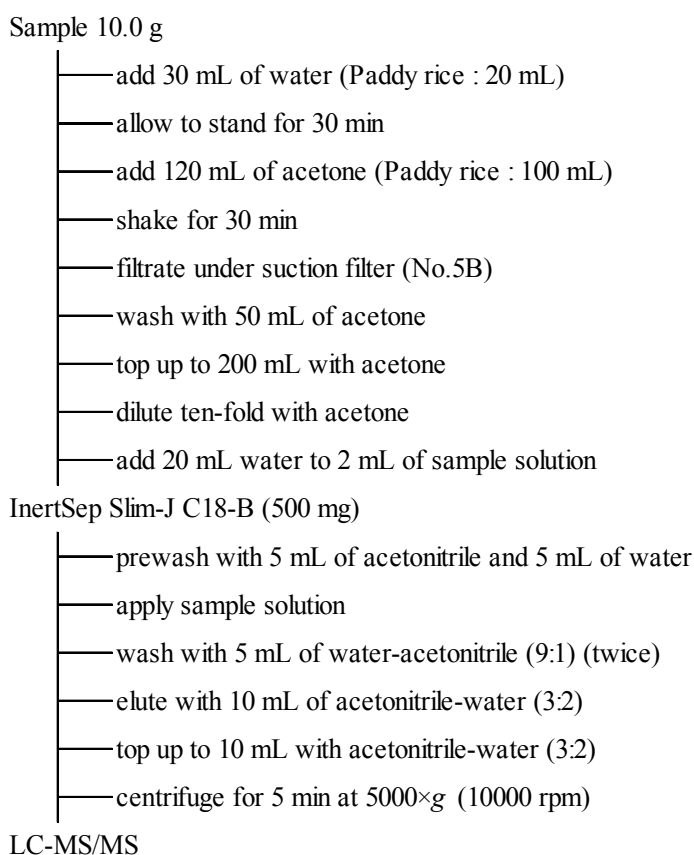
Sample 10.0 g

add 30 mL of water (Paddy rice : 20 mL)

allow to stand for 30 min

add 120 mL of acetone (Paddy rice : 100 mL)

shake for 30 min

filtrate under suction filter (No.5B)

wash with 50 mL of acetone

top up to 200 mL with acetone

dilute ten-fold with acetone

add 20 mL water to 2 mL of sample solution

InertSep Slim-J C18-B (500 mg)

prewash with 5 mL of acetonitrile and 5 mL of water

apply sample solution

wash with 5 mL of water-acetonitrile (9:1) (twice)

elute with 10 mL of acetonitrile-water (3:2)

top up to 10 mL with acetonitrile-water (3:2)

centrifuge for 5 min at $5000\times g$ (10000 rpm)

LC-MS/MS